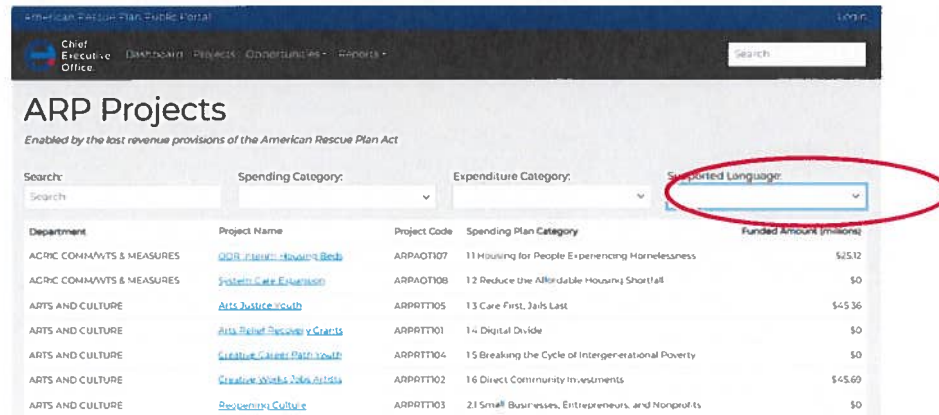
American Rescue Plan Public Portal

Login

Chief Executive Office

Dashboard Projects Opportunities ▾ Reports ▾

Search

ARP Projects

Enabled by the lost revenue provisions of the American Rescue Plan Act

Search:

Search

Spending Category:

Expenditure Category:

Supported Language:

| Department | Project Name | Project Code | Spending Plan Category | Funded Amount (millions) |
|---|---|---|---|---|
| AGRIC COMM/WTS & MEASURES | ODR Interim Housing Beds | ARPAOT107 | 1.1 Housing for People Experiencing Homelessness | $25.12 |
| AGRIC COMM/WTS & MEASURES | System Care Expansion | ARPAOT108 | 1.2 Reduce the Affordable Housing Shortfall | $0 |
| ARTS AND CULTURE | Arts Justice Youth | ARPRTT105 | 1.3 Care First, Jails Last | $45.36 |
| ARTS AND CULTURE | Arts Relief Recovery Grants | ARPRTT101 | 1.4 Digital Divide | $0 |
| ARTS AND CULTURE | Creative Career Path Youth | ARPRTT104 | 1.5 Breaking the Cycle of Intergenerational Poverty | $0 |
| ARTS AND CULTURE | Creative Works Jobs Artists | ARPRTT102 | 1.6 Direct Community Investments | $45.69 |
| ARTS AND CULTURE | Reopening Culture | ARPRTT103 | 2.1 Small Businesses, Entrepreneurs, and Nonprofits | $0 |